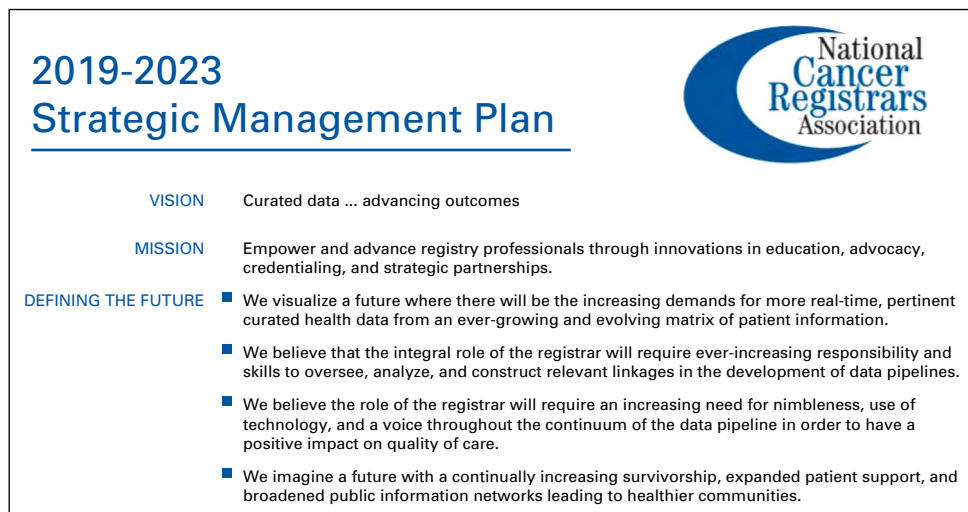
2019-2023
Strategic Management Plan

National Cancer Registrars Association

VISION

Curated data ... advancing outcomes

MISSION

Empower and advance registry professionals through innovations in education, advocacy, credentialing, and strategic partnerships.

DEFINING THE FUTURE

We visualize a future where there will be the increasing demands for more real-time, pertinent curated health data from an ever-growing and evolving matrix of patient information.

We believe that the integral role of the registrar will require ever-increasing responsibility and skills to oversee, analyze, and construct relevant linkages in the development of data pipelines.

We believe the role of the registrar will require an increasing need for nimbleness, use of technology, and a voice throughout the continuum of the data pipeline in order to have a positive impact on quality of care.

We imagine a future with a continually increasing survivorship, expanded patient support, and broadened public information networks leading to healthier communities.